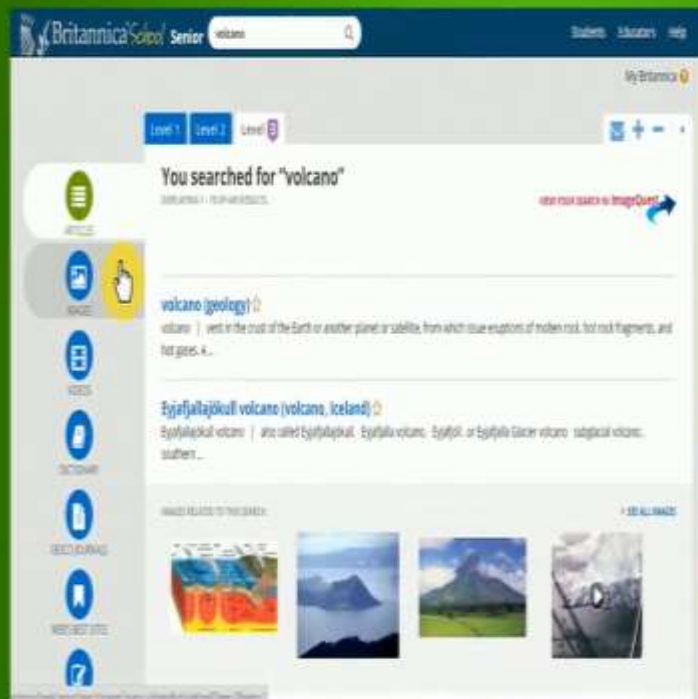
Britannica School Senior volcano

Students Educators Help

My Britannica

Level 1 Level 2 Level 3

ARTICLES

IMAGES

VIDEOS

DICTIONARY

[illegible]

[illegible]

You searched for "volcano"

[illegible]

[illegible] ImageQuest

volcano (geology)

volcano | vent in the crust of the Earth or another planet or satellite, from which issue eruptions of molten rock, hot rock fragments, and hot gases. A...

Eyjafjallajökull volcano (volcano, Iceland)

Eyjafjallajökull volcano | also called Eyjafjallajökull, Eyjafjalla volcano, Eyjafjöll, or Eyjafjalla Glacier volcano subglacial volcano, southern...

IMAGES RELATED TO THIS SEARCH

SEE ALL IMAGES